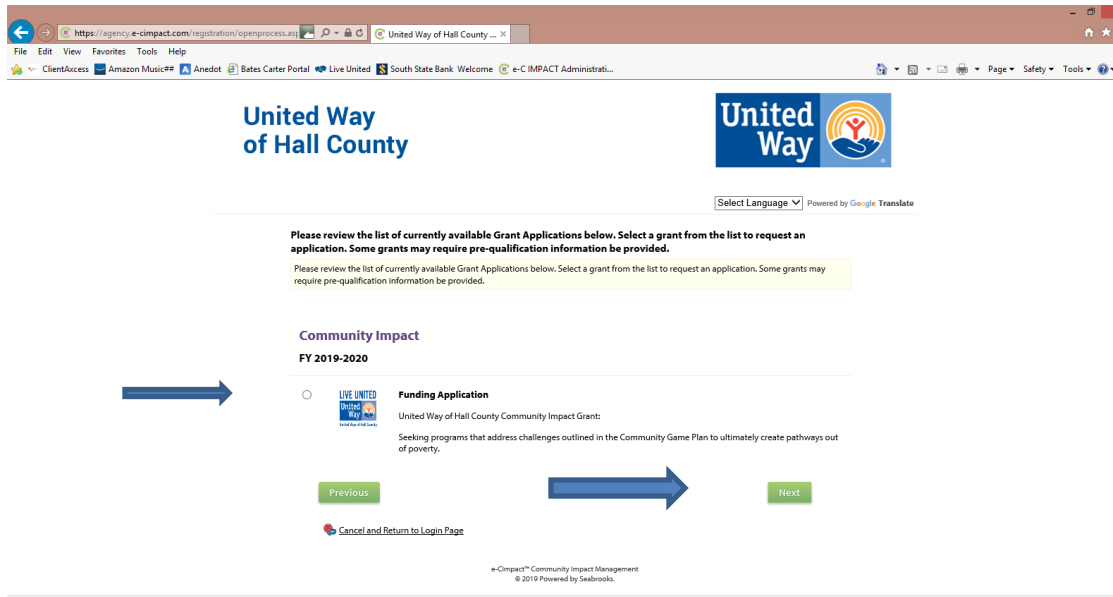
https://agency.e-cimpact.com/registration/openprocess.asp
United Way of Hall County ... ×

File Edit View Favorites Tools Help

ClientAxcess Amazon Music## Anedot Bates Carter Portal Live United South State Bank Welcome e-C IMPACT Administrati...

Page ▾ Safety ▾ Tools ▾

United Way of Hall County

United Way

Select Language Powered by Google Translate

Please review the list of currently available Grant Applications below. Select a grant from the list to request an application. Some grants may require pre-qualification information be provided.

Please review the list of currently available Grant Applications below. Select a grant from the list to request an application. Some grants may require pre-qualification information be provided.

Community Impact

FY 2019-2020

LIVE UNITED United Way United Way of Hall County

Funding Application

United Way of Hall County Community Impact Grant:

Seeking programs that address challenges outlined in the Community Game Plan to ultimately create pathways out of poverty.

Previous

Next

Cancel and Return to Login Page

e-Cimpact™ Community Impact Management
© 2019 Powered by Seabrooks.